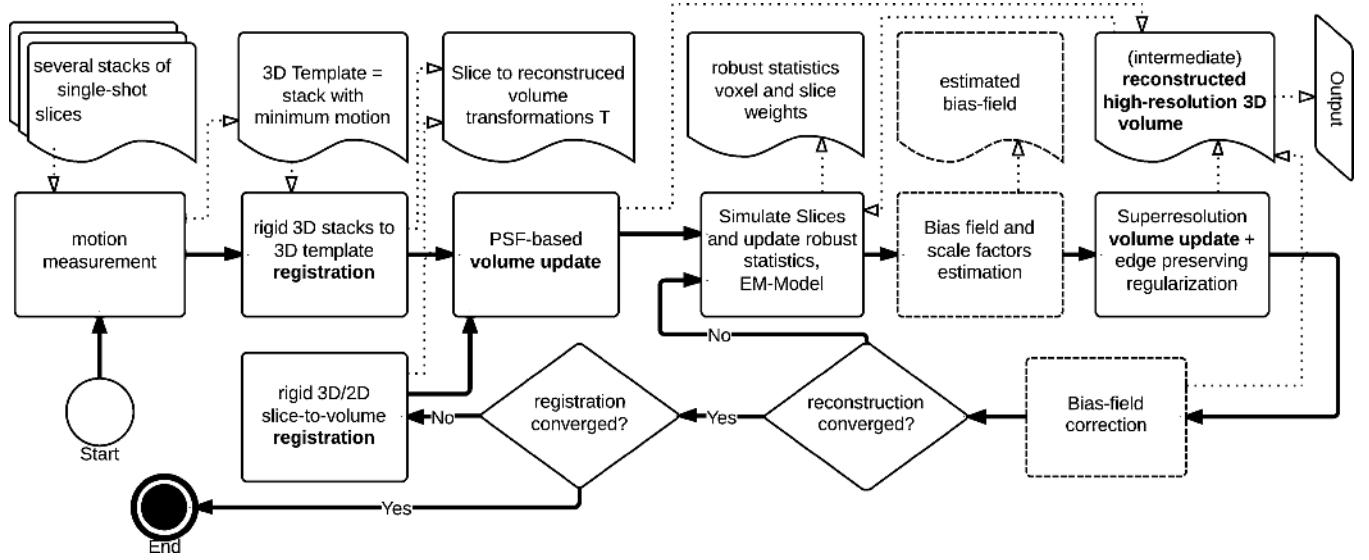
several stacks of single-shot slices

3D Template = stack with minimum motion

Slice to reconstruced volume transformations T

robust statistics voxel and slice weights

estimated bias-field

(intermediate) **reconstructed high-resolution 3D volume**

Output

motion measurement

rigid 3D stacks to 3D template **registration**

PSF-based **volume update**

Simulate Slices and update robust statistics, EM-Model

Bias field and scale factors estimation

Superresolution **volume update** + edge preserving regularization

No

Start

rigid 3D/2D slice-to-volume **registration**

No

registration converged?

Yes

reconstruction converged?

Bias-field correction

Yes

End